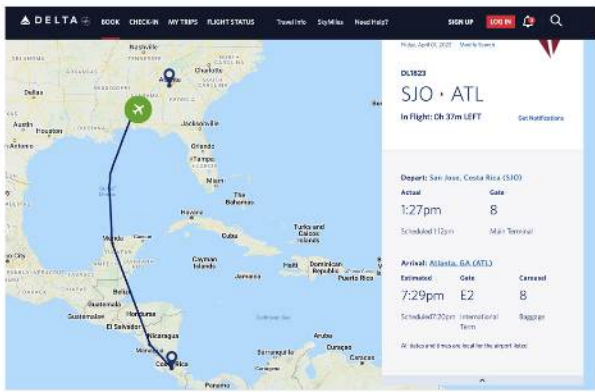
DELTA BOOK CHECK-IN MY TRIPS FLIGHT STATUS Travel Info SkyMiles Need Help? SIGN UP LOG IN

Friday, April 01, 2022 Modify Search

DL1823

SJO › ATL

In Flight: 0h 37m LEFT

Get Notifications

Depart: San Jose, Costa Rica (SJO)

| Actual | Gate |
|---|---|
| 1:27pm | 8 |
| Scheduled 1:12pm | Main Terminal |

Arrival: Atlanta, GA (ATL)

| Estimated | Gate | Carousel |
|---|---|---|
| 7:29pm | E2 | 8 |
| Scheduled 7:20pm | International Term | Baggage |

All dates and times are local for the airport listed

Nashville Charlotte Atlanta Dallas Austin Houston Jacksonville Orlando Tampa Miami The Bahamas Havana Cuba Turks and Caicos Islands Mexico Cayman Islands Haiti Dominican Republic Puerto Rico Jamaica Belize Honduras Guatemala El Salvador Nicaragua Costa Rica Panama Aruba Caracas Barranquilla